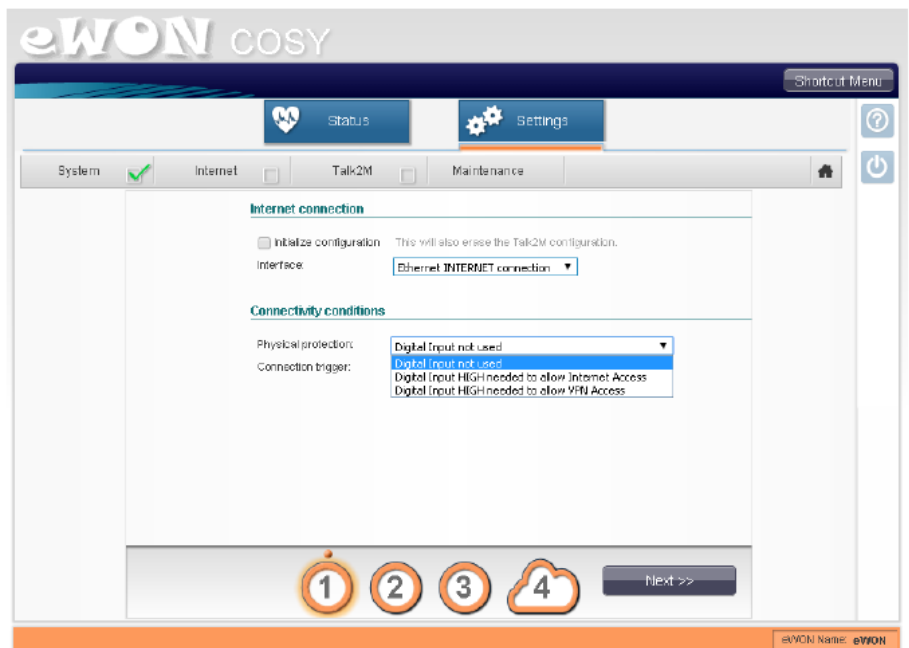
eWON COSY

Shortcut Menu

Status

Settings

System

Internet

Talk2M

Maintenance

Internet connection

Initialize configuration This will also erase the Talk2M configuration.

Interface: Ethernet INTERNET connection

Connectivity conditions

Physical protection: Digital Input not used

Connection trigger:

Digital Input not used
Digital Input HIGH needed to allow Internet Access
Digital Input HIGH needed to allow VPN Access

1 2 3 4

Next >>

eWON Name: eWON